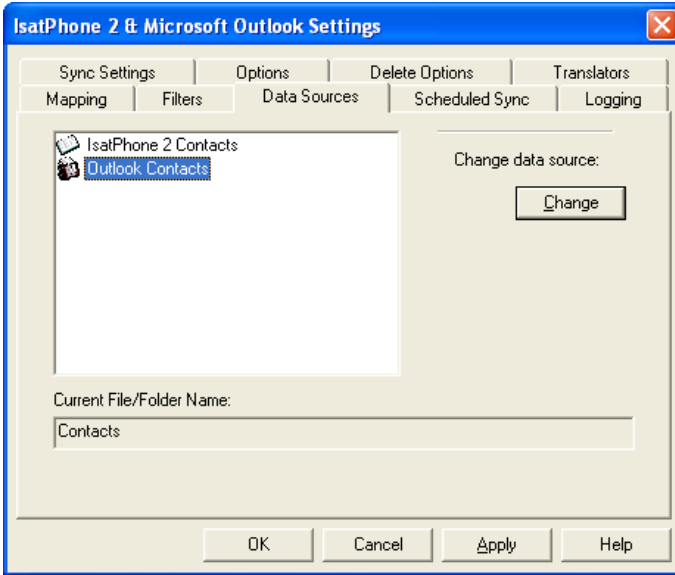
IsatPhone 2 & Microsoft Outlook Settings

Sync Settings
Options
Delete Options
Translators
Mapping
Filters
Data Sources
Scheduled Sync
Logging

IsatPhone 2 Contacts
Outlook Contacts

Change data source:
Change

Current File/Folder Name:
Contacts

OK
Cancel
Apply
Help